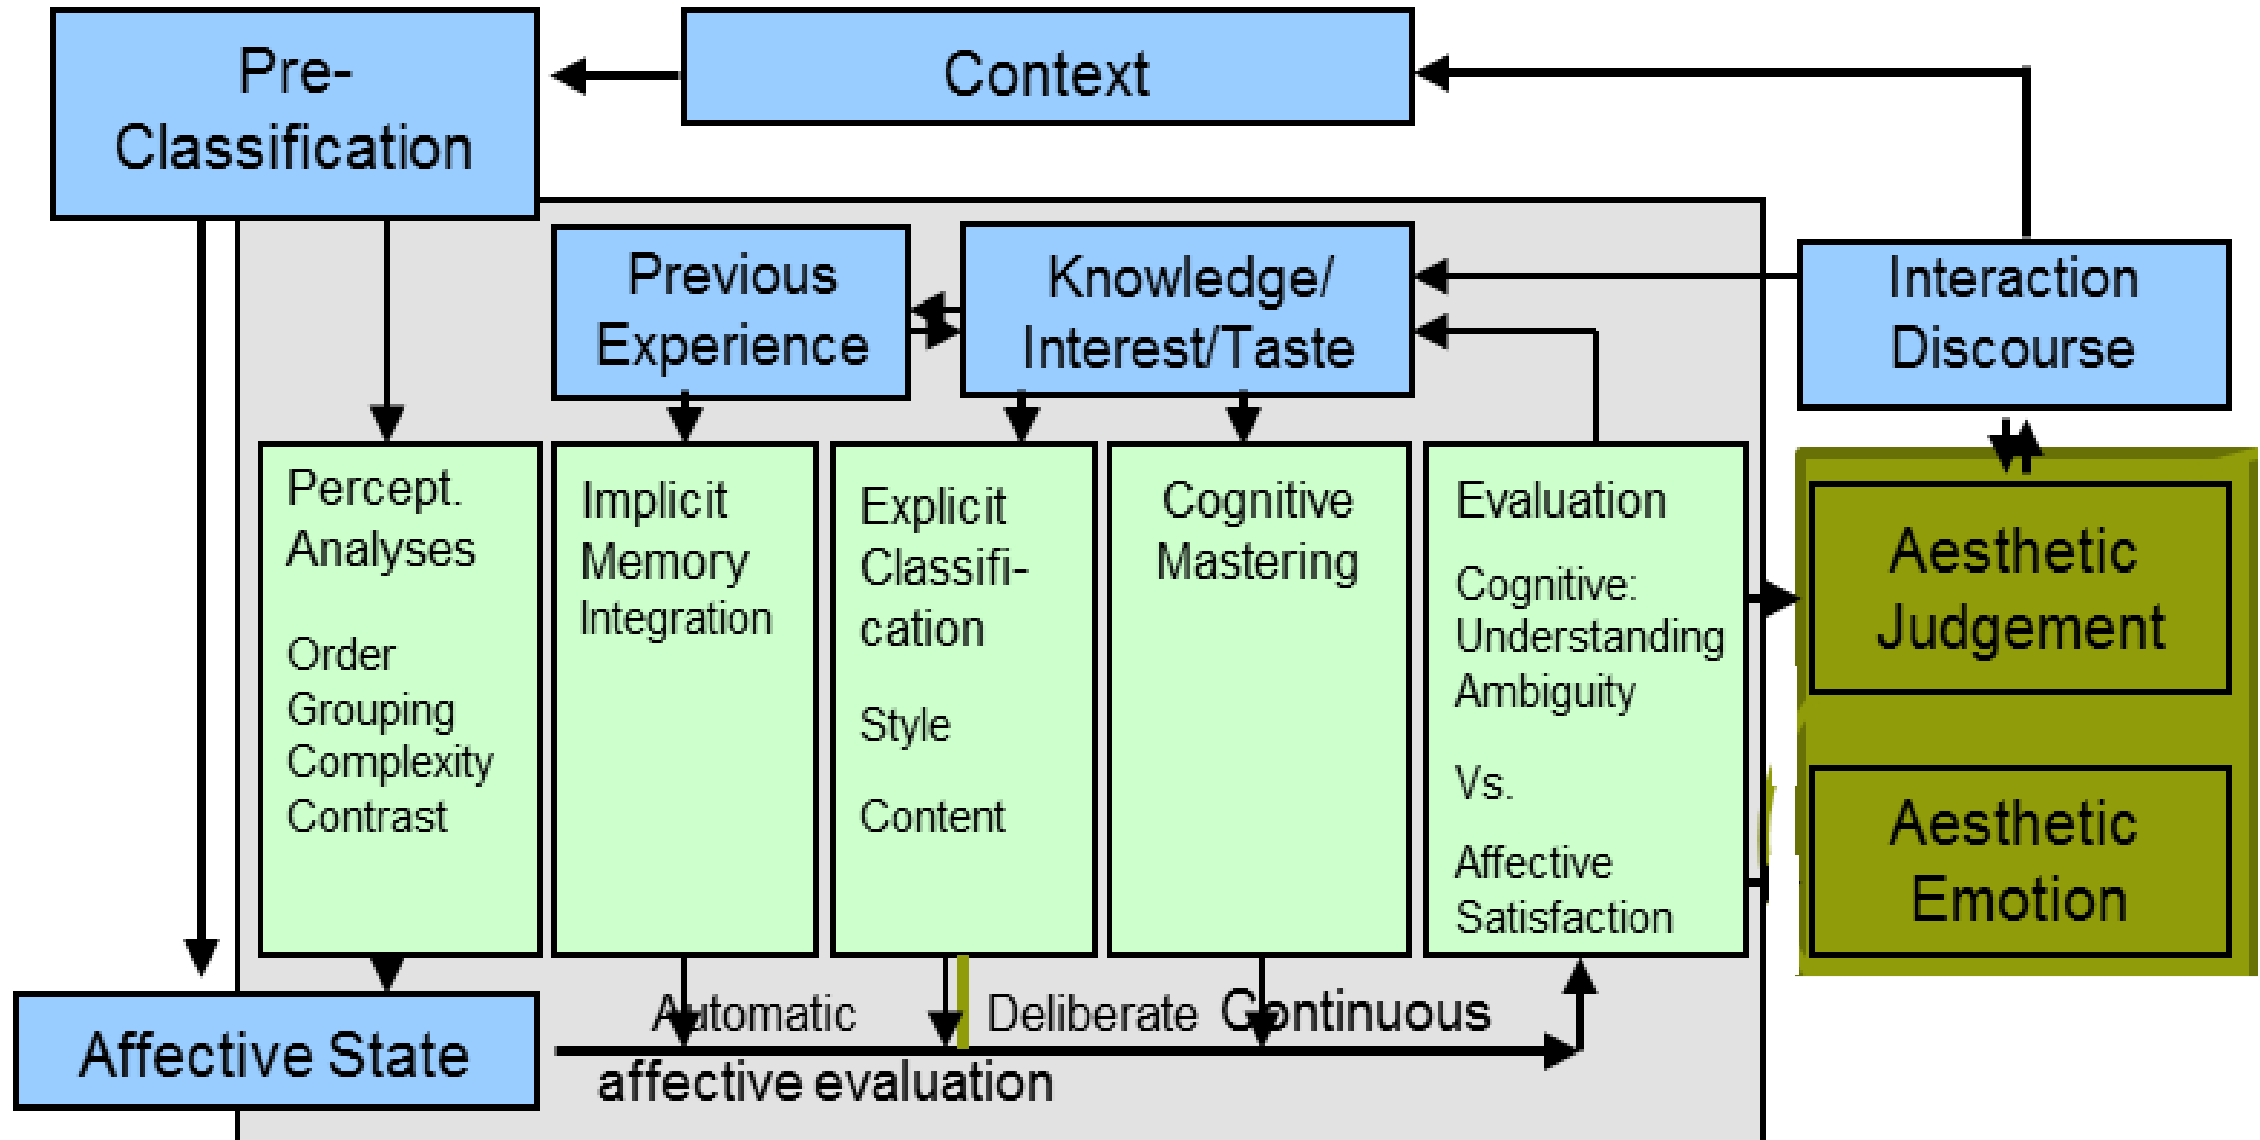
Pre-Classification

Context

Previous Experience

Knowledge/ Interest/Taste

Interaction Discourse

Percept. Analyses

Order
Grouping
Complexity
Contrast

Implicit Memory Integration

Explicit Classification

Style

Content

Cognitive Mastering

Evaluation

Cognitive: Understanding Ambiguity

Vs.

Affective Satisfaction

Aesthetic Judgement

Aesthetic Emotion

Affective State

Automatic

Deliberate

Continuous

affective evaluation